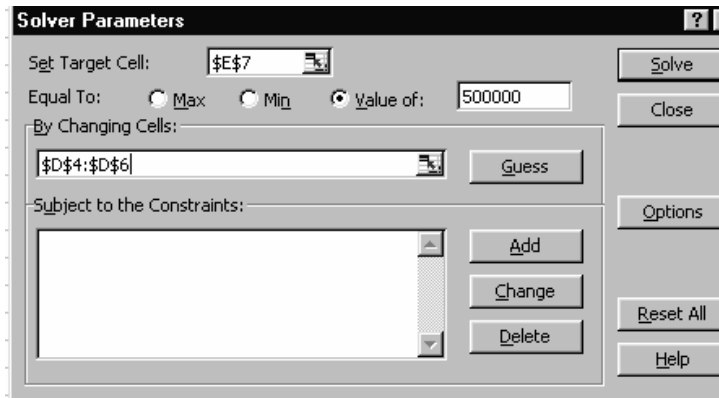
Solver Parameters

?

Set Target Cell: $E$7

Equal To: Max Min Value of: 500000

By Changing Cells:

$D$4:$D$6

Guess

Subject to the Constraints:

Add

Change

Delete

Solve

Close

Options

Reset All

Help